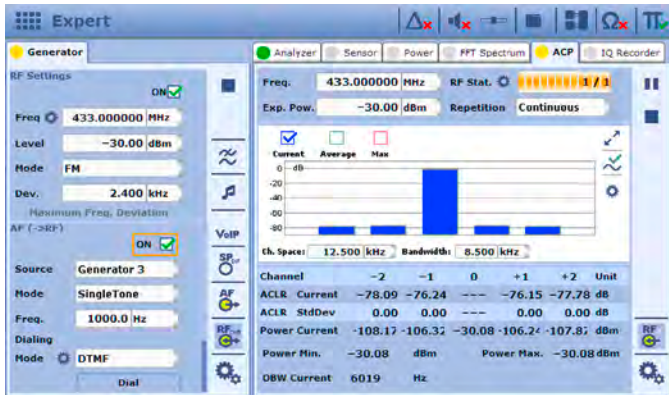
Expert

Generator

RF Settings
ON

Freq 433.000000 MHz
Level −30.00 dBm
Mode FM
Dev. 2.400 kHz
Maximum Freq. Deviation
AF (->RF)
ON
Source Generator 3
Mode SingleTone
Freq. 1000.0 Hz
Dialing
Mode DTMF
Dial

VoIP
SP
AF
RF

Analyzer | Sensor | Power | FFT Spectrum | ACP | IQ Recorder

Freq. 433.000000 MHz RF Stat. 1 / 1
Exp. Pow. −30.00 dBm Repetition Continuous

Current Average Max
0 dB
-20
-40
-60
-80

Ch. Space: 12.500 kHz Bandwidth: 8.500 kHz

| Channel | −2 | −1 | 0 | +1 | +2 | Unit |
|---|---|---|---|---|---|---|
| ACLR Current | −78.09 | −76.24 | --- | −76.15 | −77.78 | dB |
| ACLR StdDev | 0.00 | 0.00 | --- | 0.00 | 0.00 | dB |
| Power Current | −108.17 | −106.32 | −30.08 | −106.24 | −107.87 | dBm |

Power Min. −30.08 dBm Power Max. −30.08 dBm
DBW Current 6019 Hz

RF